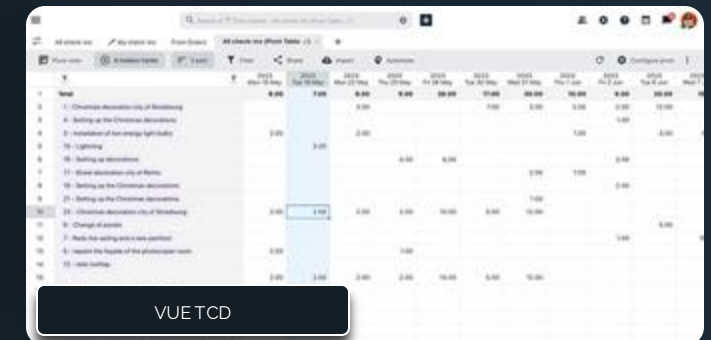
All check ins

My check ins

From Orders

All check ins (Pivot Table)

Pivot view

Filter

Share

Import

Automate

Configure pivot

Total

1 - Christmas decoration city of Strasbourg

4 - Setting up the Christmas decorations

5 - Installation of low energy light bulbs

15 - Lightning

16 - Setting up decorations

17 - Street decoration city of Reims

18 - Setting up the Christmas decorations

21 - Setting up the Christmas decorations

24 - Christmas decoration city of Strasbourg

6 - Change of panels

7 - Redo the wiring and a new partition

9 - repaint the façade of the photocopier room

13 - new rooftop

VUE TCD